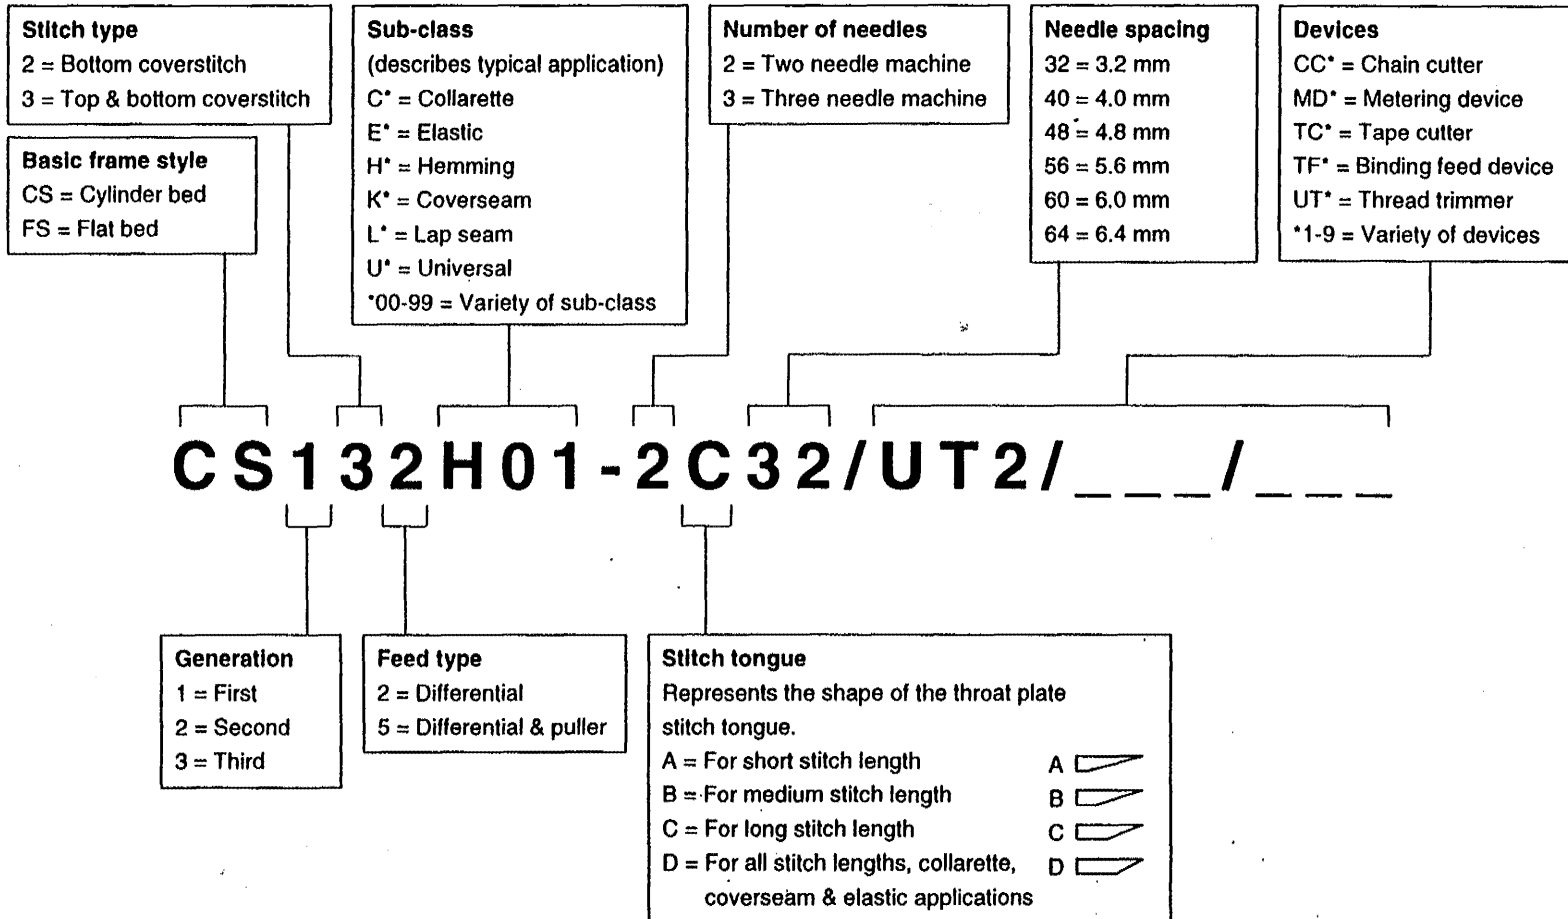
Stitch type
2 = Bottom coverstitch
3 = Top & bottom coverstitch

Basic frame style
CS = Cylinder bed
FS = Flat bed

Sub-class
(describes typical application)
C* = Collarette
E* = Elastic
H* = Hemming
K* = Coverseam
L* = Lap seam
U* = Universal
*00-99 = Variety of sub-class

Number of needles
2 = Two needle machine
3 = Three needle machine

Needle spacing
32 = 3.2 mm
40 = 4.0 mm
48 = 4.8 mm
56 = 5.6 mm
60 = 6.0 mm
64 = 6.4 mm

Devices
CC* = Chain cutter
MD* = Metering device
TC* = Tape cutter
TF* = Binding feed device
UT* = Thread trimmer
*1-9 = Variety of devices

CS132H01-2C32/UT2/___/___

Generation
1 = First
2 = Second
3 = Third

Feed type
2 = Differential
5 = Differential & puller

Stitch tongue
Represents the shape of the throat plate stitch tongue.
A = For short stitch length A
B = For medium stitch length B
C = For long stitch length C
D = For all stitch lengths, collarette, coverseam & elastic applications D